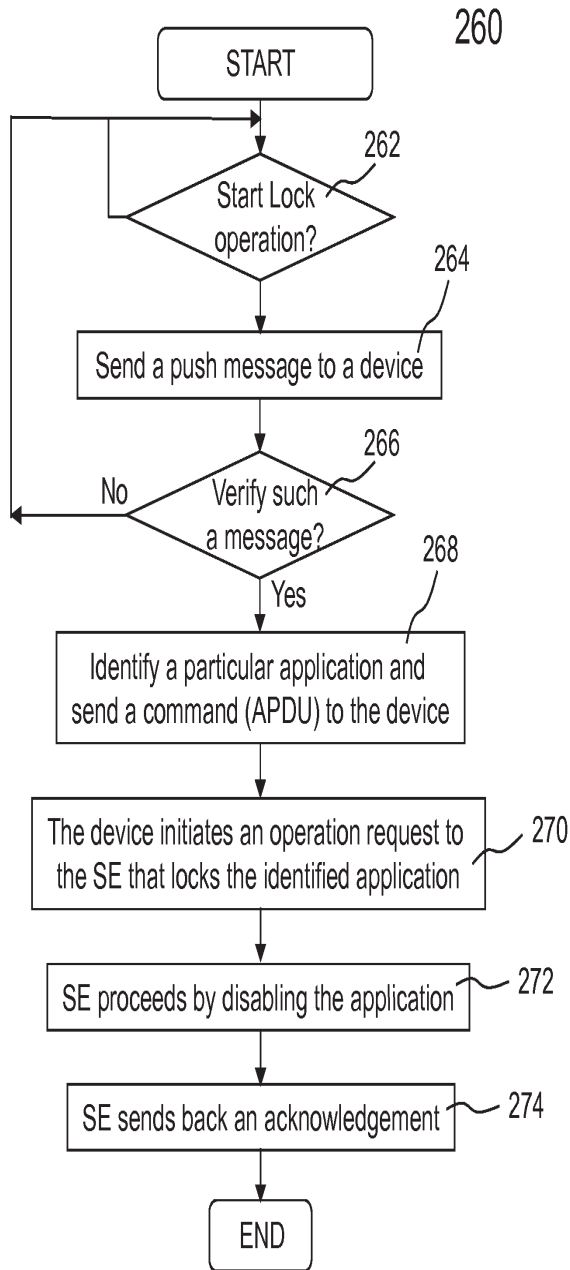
260

START

Start Lock operation?

262

264

Send a push message to a device

266

No

Verify such a message?

Yes

268

Identify a particular application and send a command (APDU) to the device

The device initiates an operation request to the SE that locks the identified application

270

SE proceeds by disabling the application

272

SE sends back an acknowledgement

274

END